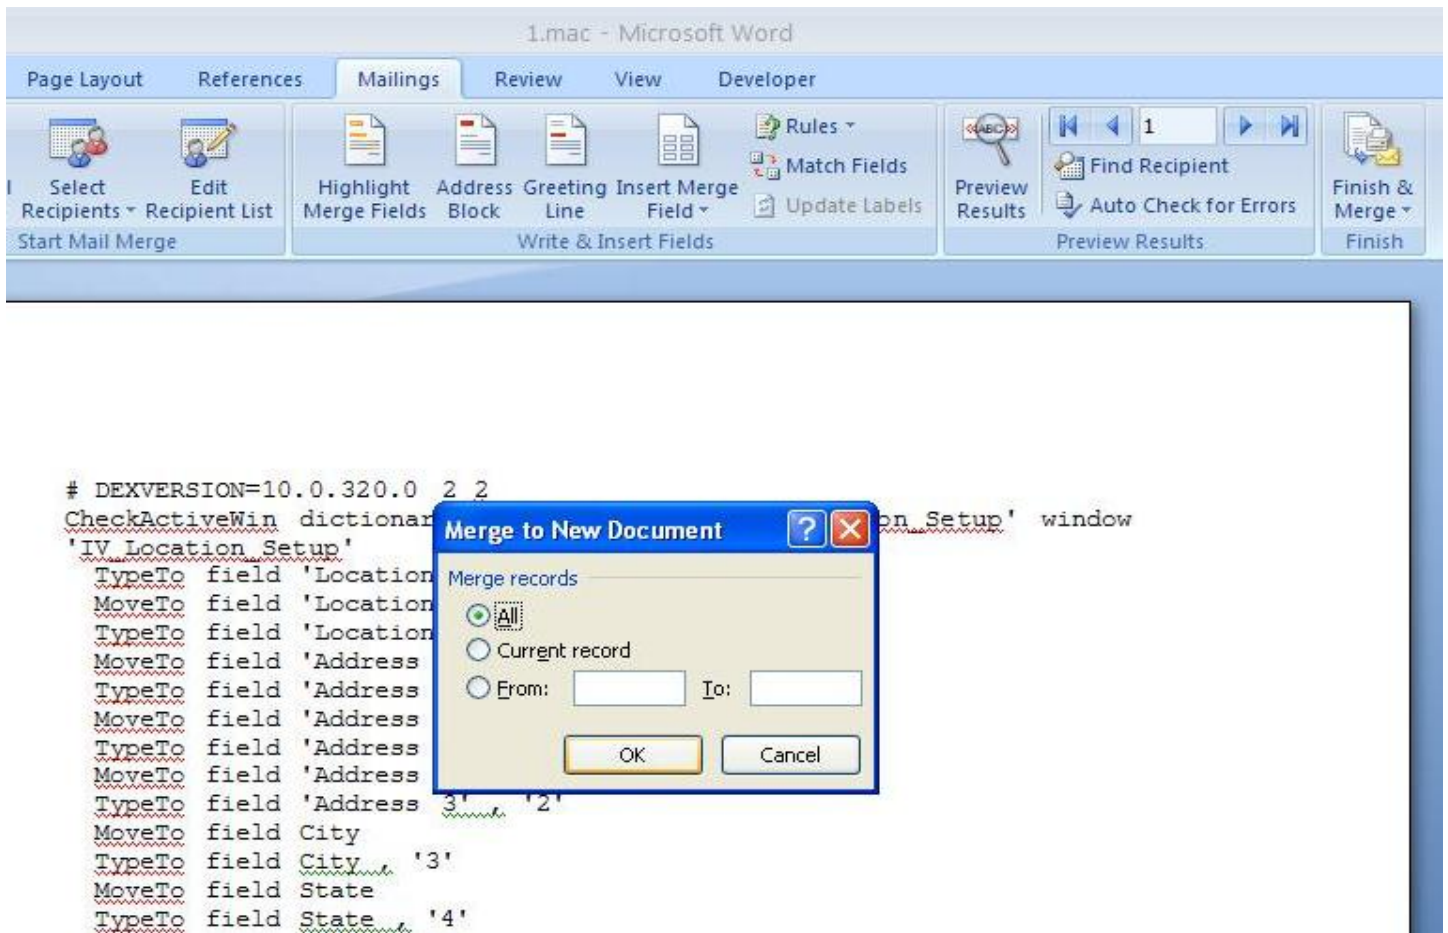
1.mac - Microsoft Word

Page Layout References Mailings Review View Developer

Select Recipients Edit Recipient List
Start Mail Merge

Highlight Merge Fields Address Block Greeting Line Insert Merge Field
Rules
Match Fields
Update Labels
Write & Insert Fields

Preview Results
1
Find Recipient
Auto Check for Errors
Preview Results

Finish & Merge
Finish

# DEXVERSION=10.0.320.0 2 2
CheckActiveWin dictionar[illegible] on_Setup' window
'IV_Location_Setup'
TypeTo field 'Location
MoveTo field 'Location
TypeTo field 'Location
MoveTo field 'Address
TypeTo field 'Address
MoveTo field 'Address
TypeTo field 'Address
MoveTo field 'Address
TypeTo field 'Address 3' , '2'
MoveTo field City
TypeTo field City , '3'
MoveTo field State
TypeTo field State , '4'

Merge to New Document
Merge records
All
Current record
From: To:
OK Cancel